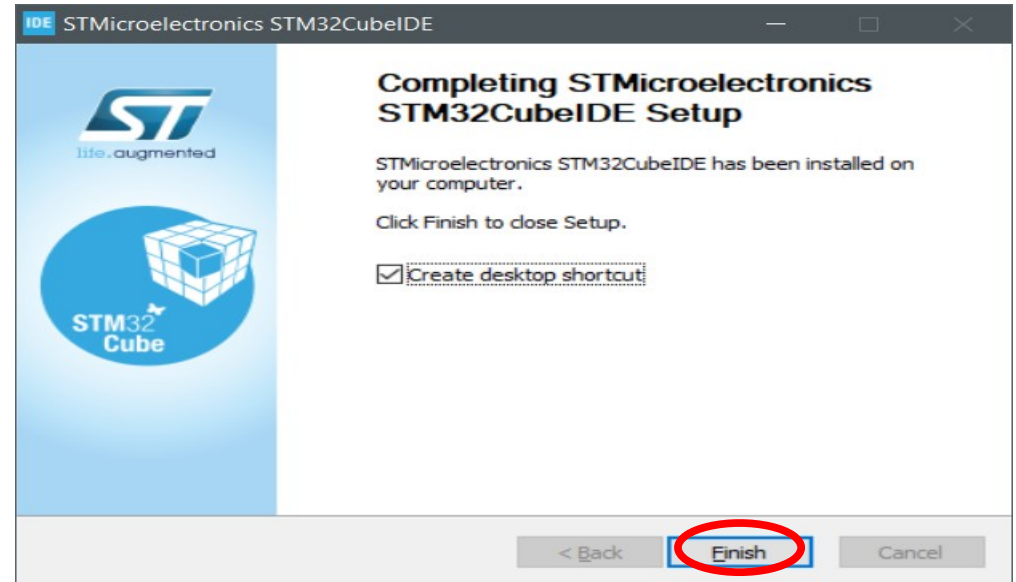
IDE STMicroelectronics STM32CubeIDE

ST
life.augmented

STM32
Cube

Completing STMicroelectronics STM32CubeIDE Setup

STMicroelectronics STM32CubeIDE has been installed on your computer.

Click Finish to close Setup.

Create desktop shortcut

< Back
Finish
Cancel